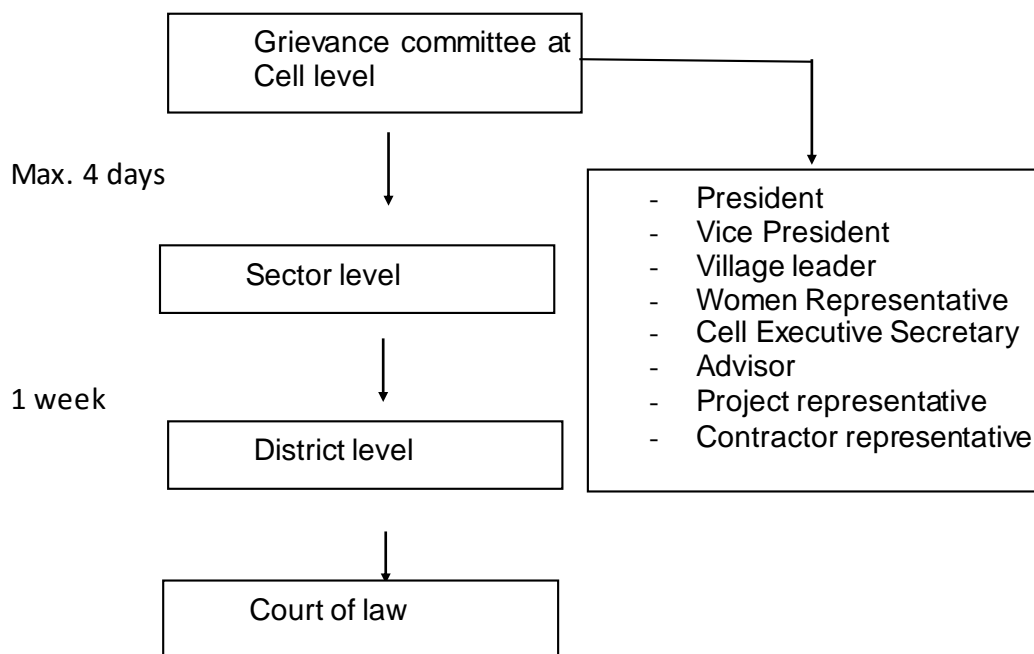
Grievance committee at Cell level

Max. 4 days

Sector level

1 week

District level

Court of law

- President
- Vice President
- Village leader
- Women Representative
- Cell Executive Secretary
- Advisor
- Project representative
- Contractor representative